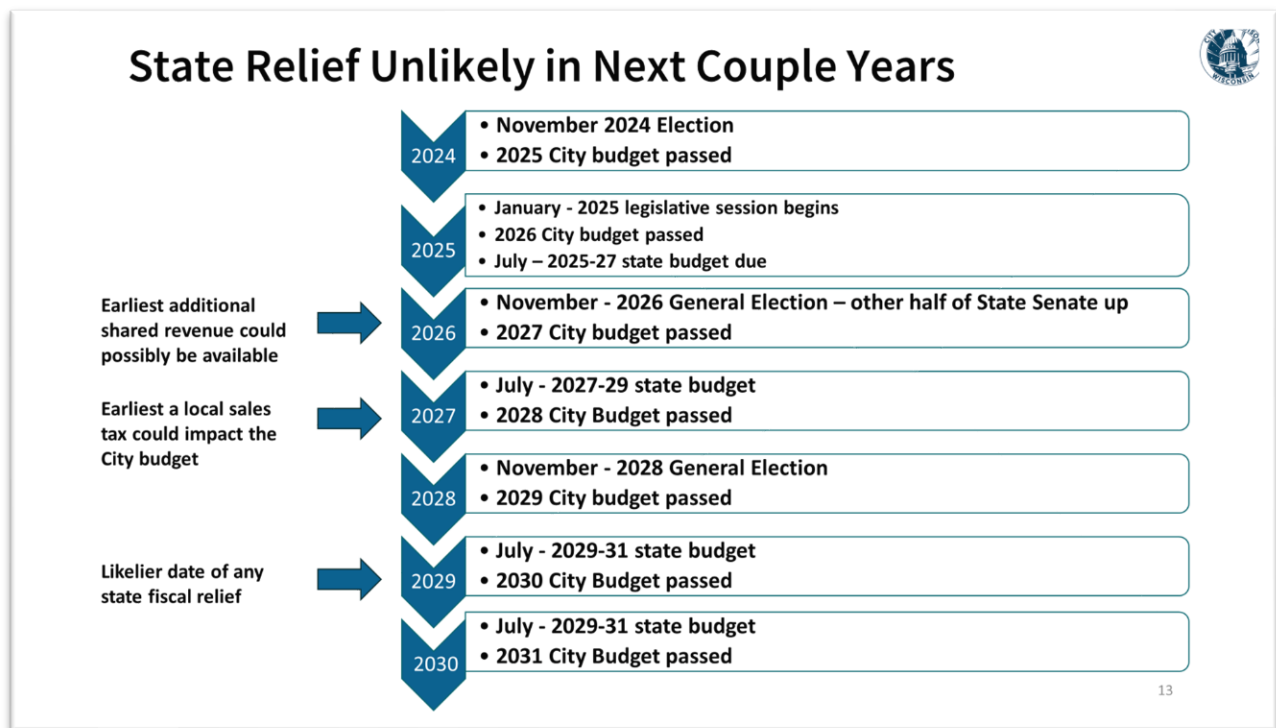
State Relief Unlikely in Next Couple Years

WISCONSIN

2024
• November 2024 Election
• 2025 City budget passed

2025
• January - 2025 legislative session begins
• 2026 City budget passed
• July – 2025-27 state budget due

Earliest additional shared revenue could possibly be available

2026
• November - 2026 General Election – other half of State Senate up
• 2027 City budget passed

Earliest a local sales tax could impact the City budget

2027
• July - 2027-29 state budget
• 2028 City Budget passed

2028
• November - 2028 General Election
• 2029 City budget passed

Likelier date of any state fiscal relief

2029
• July - 2029-31 state budget
• 2030 City Budget passed

2030
• July - 2029-31 state budget
• 2031 City Budget passed

13